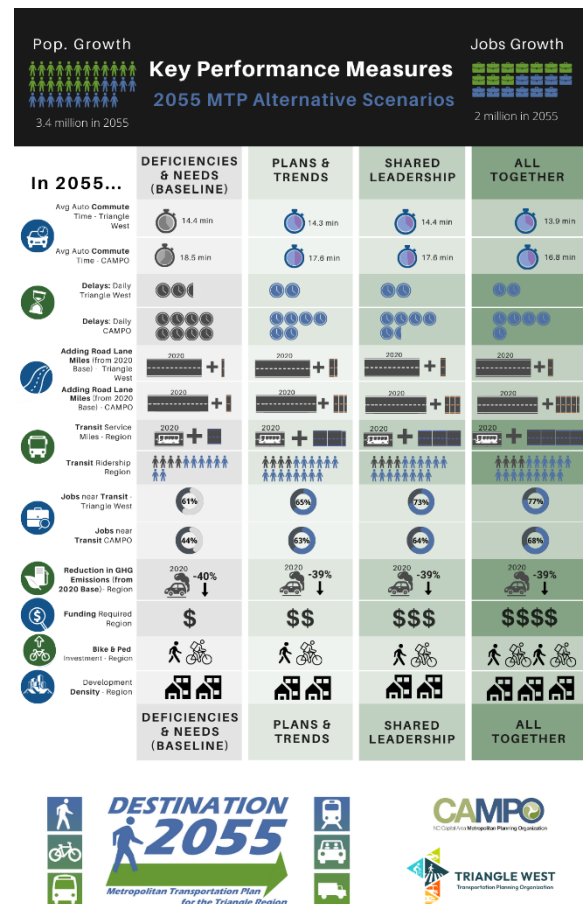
Pop. Growth

3.4 million in 2055

Key Performance Measures

2055 MTP Alternative Scenarios

Jobs Growth

2 million in 2055

In 2055...

| | DEFICIENCIES & NEEDS (BASELINE) | PLANS & TRENDS | SHARED LEADERSHIP | ALL TOGETHER |
|---|---|---|---|---|
| Avg Auto Commute Time - Triangle West | 14.4 min | 14.3 min | 14.4 min | 13.9 min |
| Avg Auto Commute Time - CAMPO | 18.5 min | 17.6 min | 17.6 min | 16.8 min |
| Delays: Daily Triangle West | | | | |
| Delays: Daily CAMPO | | | | |
| Adding Road Lane Miles (from 2020 Base) - Triangle West | 2020 + | 2020 + | 2020 + | 2020 + |
| Adding Road Lane Miles (from 2020 Base) - CAMPO | 2020 + | 2020 + | 2020 + | 2020 + |
| Transit Service Miles - Region | + | + | + | + |
| Transit Ridership Region | | | | |
| Jobs near Transit - Triangle West | 61% | 65% | 73% | 77% |
| Jobs near Transit CAMPO | 44% | 63% | 64% | 68% |
| Reduction in GHG Emissions (from 2020 Base)- Region | 2020 -40% | 2020 -39% | 2020 -39% | 2020 -39% |
| Funding Required Region | $ | $$ | $$$ | $$$$ |
| Bike & Ped Investment - Region | | | | |
| Development Density - Region | | | | |
| | DEFICIENCIES & NEEDS (BASELINE) | PLANS & TRENDS | SHARED LEADERSHIP | ALL TOGETHER |

DESTINATION 2055

Metropolitan Transportation Plan for the Triangle Region

CAMPO

NC Capital Area Metropolitan Planning Organization

TRIANGLE WEST

Transportation Planning Organization